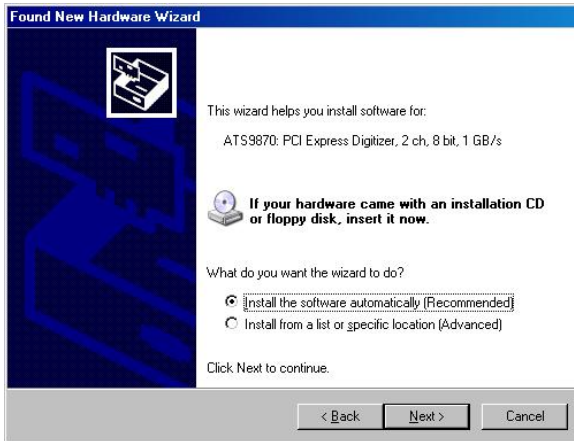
Found New Hardware Wizard

This wizard helps you install software for:

ATS9870: PCI Express Digitizer, 2 ch, 8 bit, 1 GB/s

If your hardware came with an installation CD or floppy disk, insert it now.

What do you want the wizard to do?

Install the software automatically (Recommended)

Install from a list or specific location (Advanced)

Click Next to continue.

< Back

Next >

Cancel